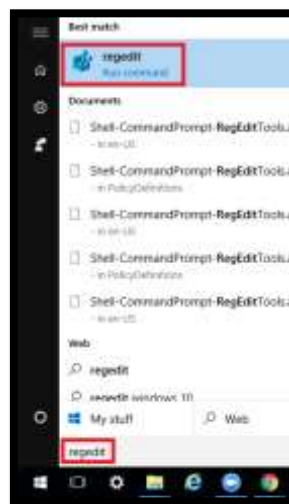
Best match

regedit
Run command

Documents

Shell-CommandPrompt-RegEditTools...
- in en-US

Shell-CommandPrompt-RegEditTools...
- in PolicyDefinitions

Shell-CommandPrompt-RegEditTools...
- in en-US

Shell-CommandPrompt-RegEditTools...
- in PolicyDefinitions

Shell-CommandPrompt-RegEditTools...
- in en-US

Web

regedit

regedit windows 10

My stuff

Web

regedit